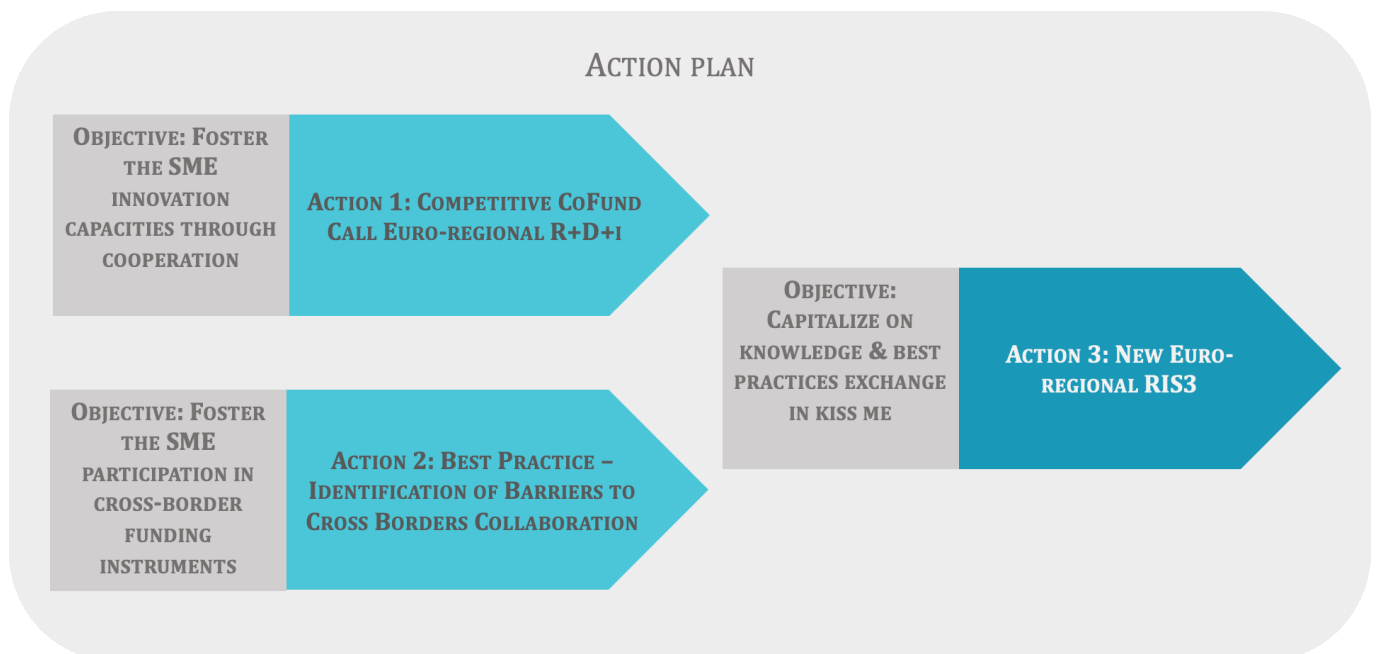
Action plan

Objective: Foster the SME innovation capacities through cooperation

Action 1: Competitive CoFund Call Euro-regional R+D+i

Objective: Foster the SME participation in cross-border funding instruments

Action 2: Best Practice – Identification of Barriers to Cross Borders Collaboration

Objective: Capitalize on knowledge & best practices exchange in kiss me

Action 3: New Euro-regional RIS3